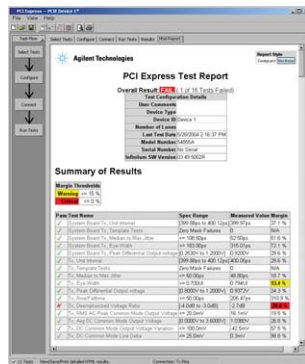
PCI Express - PCIE Device 1*

File View Help

Task Flow

Select Tests

Configure

Connect

Run Tests

Select Tests | Configure | Connect | Run Tests | Results | Html Report

Agilent Technologies

Report Style
Compact Verbose

PCI Express Test Report

Overall Result: FAIL ( 1 of 16 Tests Failed)

| Test Configuration Details | |
|---|---|
| User Comments | |
| Device Type | |
| Device ID | Device 1 |
| Number of Lanes | |
| Last Test Date | 5/26/2004 2:16:37 PM |
| Model Number | 54855A |
| Serial Number | No Serial |
| Infiniium SW Version | 03.49.5002R |

Summary of Results

| Margin Thresholds |
|---|
| Warning < 15 % |
| Critical < 5 % |

| Pass | Test Name | Spec Range | Measured Value | Margin |
|---|---|---|---|---|
| ✓ | System Board Tx, Unit Interval | [399.88ps to 400.12ps] | 399.99ps | 37.1 % |
| ✓ | System Board Tx, Template Tests | Zero Mask Failures | 0 | 50 % |
| ✓ | System Board Tx, Median to Max Jitter | <= 100.50ps | 52.60ps | 51.6 % |
| ✓ | System Board Tx, Eye-Width | >= 183.00ps | 316.01ps | 72.1 % |
| ✓ | System Board Tx, Peak Differential Output voltage | [0.2630V to 1.2000V] | 0.9200V | 29.6 % |
| ✓ | Tx, Unit Interval | [399.88ps to 400.12ps] | 400.00ps | 29.6 % |
| ✓ | Tx, Template Tests | Zero Mask Failures | 0 | 50 % |
| ✓ | Tx, Median to Max Jitter | <= 60.00ps | 48.80ps | 18.7 % |
| ✓ | Tx, Eye-Width | >= 0.700UI | 0.794UI | 63.4 % |
| ✓ | Tx, Peak Differential Output voltage | [0.8000V to 1.2000V] | 0.9972V | 34.3 % |
| ✓ | Tx, Rise/Fall time | >= 50.00ps | 205.47ps | 310.9 % |
| ✗ | Tx, Deemphasized Voltage Ratio | [-4.0dB to -3.0dB] | -2.7dB | -28.6 % |
| ✓ | Tx, RMS AC Peak Common Mode Output Voltage | <= 20.0mV | 16.1mV | 19.5 % |
| ✓ | Tx, Avg DC Common Mode Output Voltage | [0.0000V to 3.6000V] | 1.1088V | 30.8 % |
| ✓ | Tx, DC Common Mode Output Voltage Variation | <= 100.0mV | -42.5mV | 57.5 % |
| ✓ | Tx, DC Common Mode Line Delta | <= 25.0mV | 0.3mV | 98.8 % |

12 Tests | New/Saved/Print detailed HTML results. | Connection: To Pins